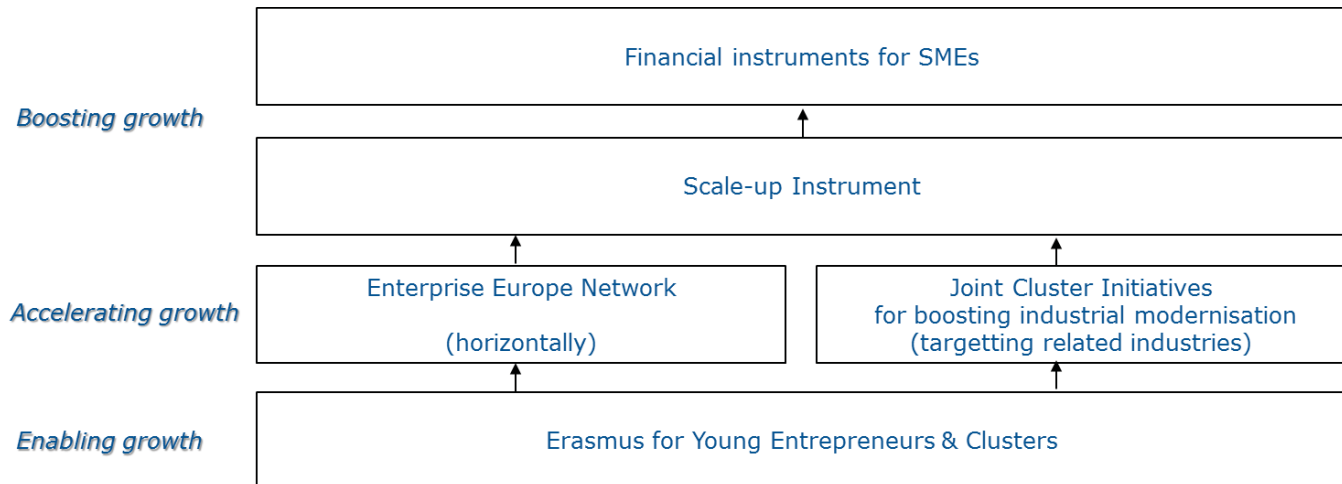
Financial instruments for SMEs

Boosting growth

Scale-up Instrument

Accelerating growth

Enterprise Europe Network

(horizontally)

Joint Cluster Initiatives
for boosting industrial modernisation
(targetting related industries)

Enabling growth

Erasmus for Young Entrepreneurs & Clusters